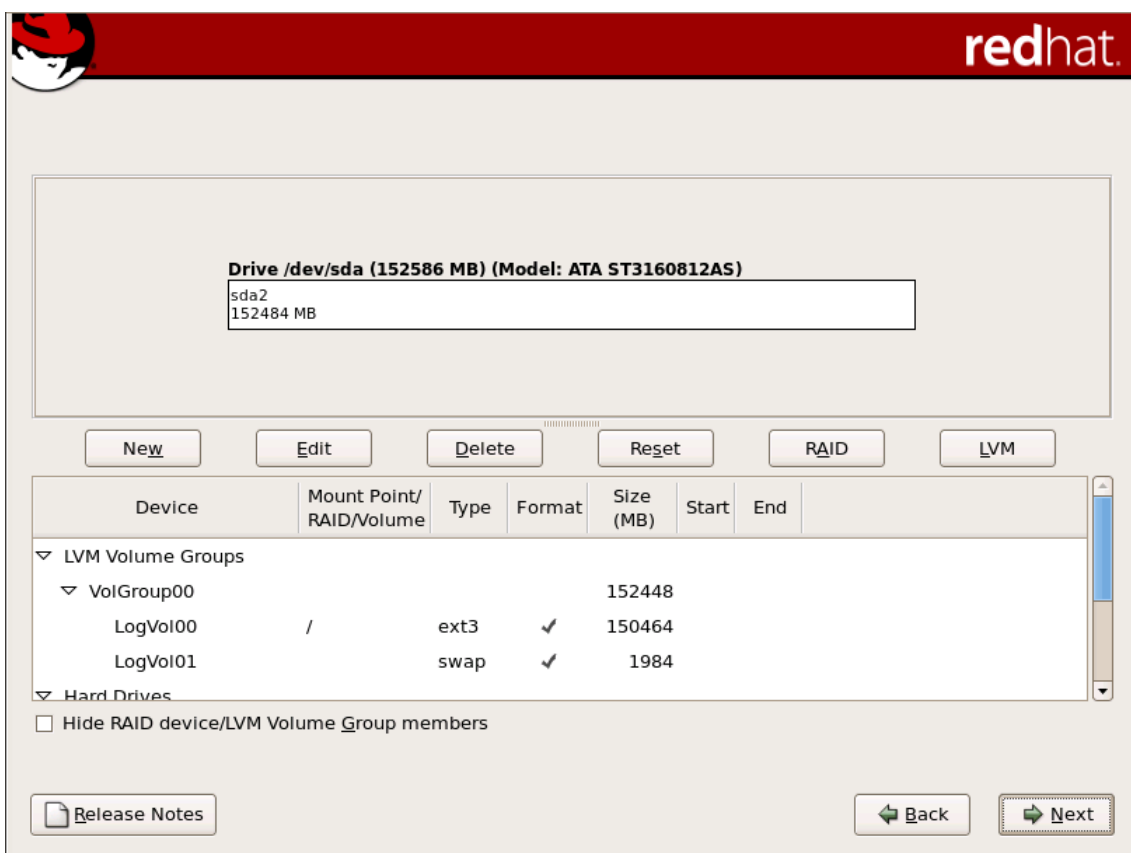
redhat.

Drive /dev/sda (152586 MB) (Model: ATA ST3160812AS)
sda2
152484 MB

New Edit Delete Reset RAID LVM

| Device | Mount Point/ RAID/Volume | Type | Format | Size (MB) | Start | End |
|---|---|---|---|---|---|---|
| ▽ LVM Volume Groups | | | | | | |
| ▽ VolGroup00 | | | | 152448 | | |
| LogVol00 | / | ext3 | ✓ | 150464 | | |
| LogVol01 | | swap | ✓ | 1984 | | |
| ▽ Hard Drives | | | | | | |

Hide RAID device/LVM Volume Group members

Release Notes

Back Next